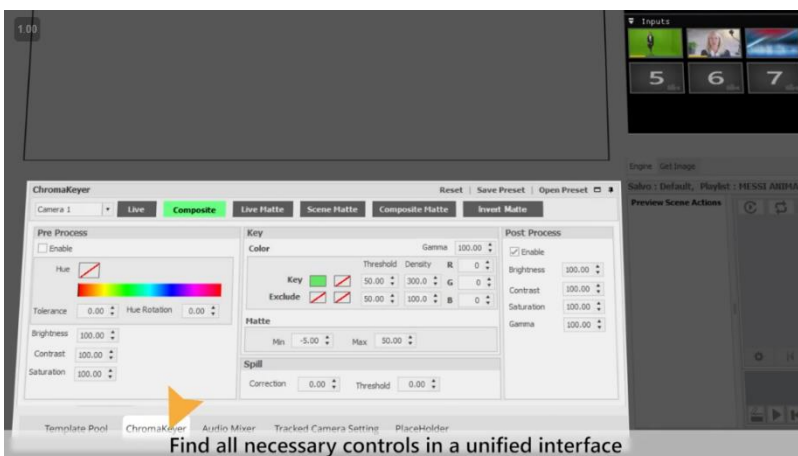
1.00

Inputs

5

6

7

Engine Get Image

Salvo : Default, Playlist : MESSI ANIMA

Preview Scene Actions

ChromaKeyer

Reset | Save Preset | Open Preset

Camera 1

Live

Composite

Live Matte

Scene Matte

Composite Matte

Invert Matte

Pre Process

Enable

Hue

Tolerance 0.00

Hue Rotation 0.00

Brightness 100.00

Contrast 100.00

Saturation 100.00

Key

Color

Gamma 100.00

Threshold Density R 0

Key 50.00 300.0 G 0

Exclude 50.00 100.0 B 0

Matte

Min -5.00 Max 50.00

Spill

Correction 0.00 Threshold 0.00

Post Process

Enable

Brightness 100.00

Contrast 100.00

Saturation 100.00

Gamma 100.00

Template Pool ChromaKeyer Audio Mixer Tracked Camera Setting PlaceHolder

Find all necessary controls in a unified interface